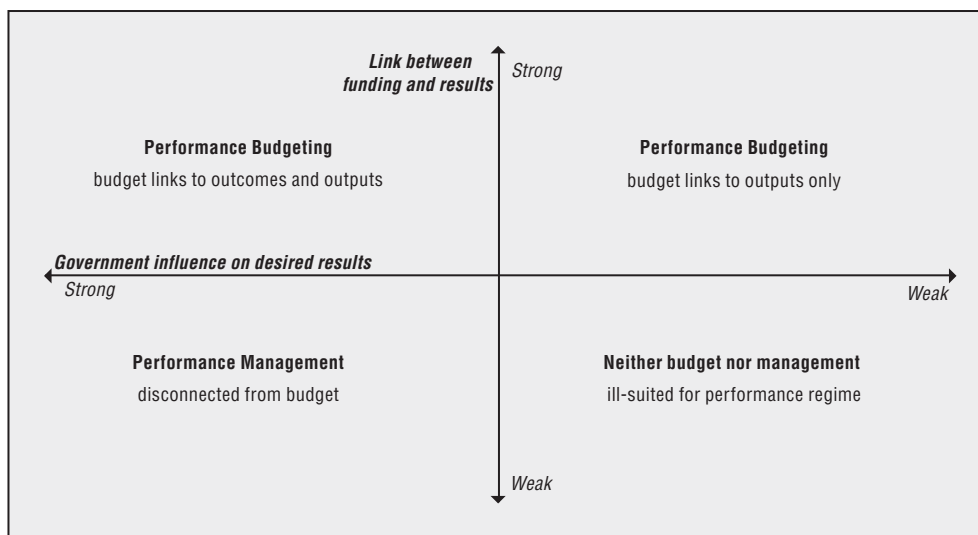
Link between funding and results

Strong

Performance Budgeting
budget links to outcomes and outputs

Performance Budgeting
budget links to outputs only

Government influence on desired results

Strong

Weak

Performance Management
disconnected from budget

Neither budget nor management
ill-suited for performance regime

Weak